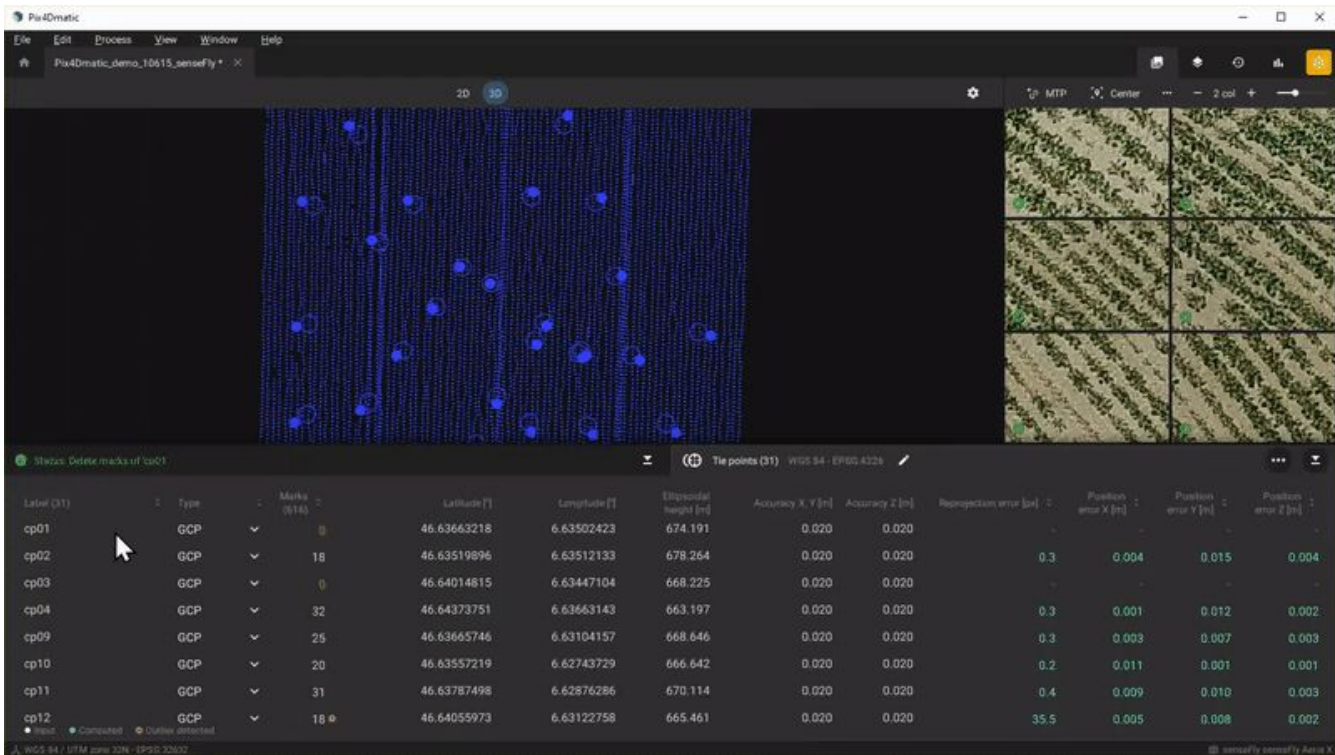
Pix4Dmatic

File Edit Process View Window Help

Pix4Dmatic_demo_10615_senseFly *

2D 3D

MTP Center 2 col

Status: Delete marks of 'cp01'

Tie points (31) WGS 84 - EPSG:4326

| Label (31) | Type | | Marks (616) | Latitude [°] | Longitude [°] | Ellipsoidal height [m] | Accuracy X, Y [m] | Accuracy Z [m] | Reprojection error [px] | Position error X [m] | Position error Y [m] | Position error Z [m] |
|---|---|---|---|---|---|---|---|---|---|---|---|---|
| cp01 | GCP | | 0 | 46.63663218 | 6.63502423 | 674.191 | 0.020 | 0.020 | - | - | - | - |
| cp02 | GCP | | 18 | 46.63519896 | 6.63512133 | 678.264 | 0.020 | 0.020 | 0.3 | 0.004 | 0.015 | 0.004 |
| cp03 | GCP | | 0 | 46.64014815 | 6.63447104 | 668.225 | 0.020 | 0.020 | - | - | - | - |
| cp04 | GCP | | 32 | 46.64373751 | 6.63663143 | 663.197 | 0.020 | 0.020 | 0.3 | 0.001 | 0.012 | 0.002 |
| cp09 | GCP | | 25 | 46.63665746 | 6.63104157 | 668.646 | 0.020 | 0.020 | 0.3 | 0.003 | 0.007 | 0.003 |
| cp10 | GCP | | 20 | 46.63557219 | 6.62743729 | 666.642 | 0.020 | 0.020 | 0.2 | 0.011 | 0.001 | 0.001 |
| cp11 | GCP | | 31 | 46.63787498 | 6.62876286 | 670.114 | 0.020 | 0.020 | 0.4 | 0.009 | 0.010 | 0.003 |
| cp12 | GCP | | 18 | 46.64055973 | 6.63122758 | 665.461 | 0.020 | 0.020 | 35.5 | 0.005 | 0.008 | 0.002 |

Input Computed Outlier detected

WGS 84 / UTM zone 32N - EPSG:32632

senseFly senseFly Aeria X